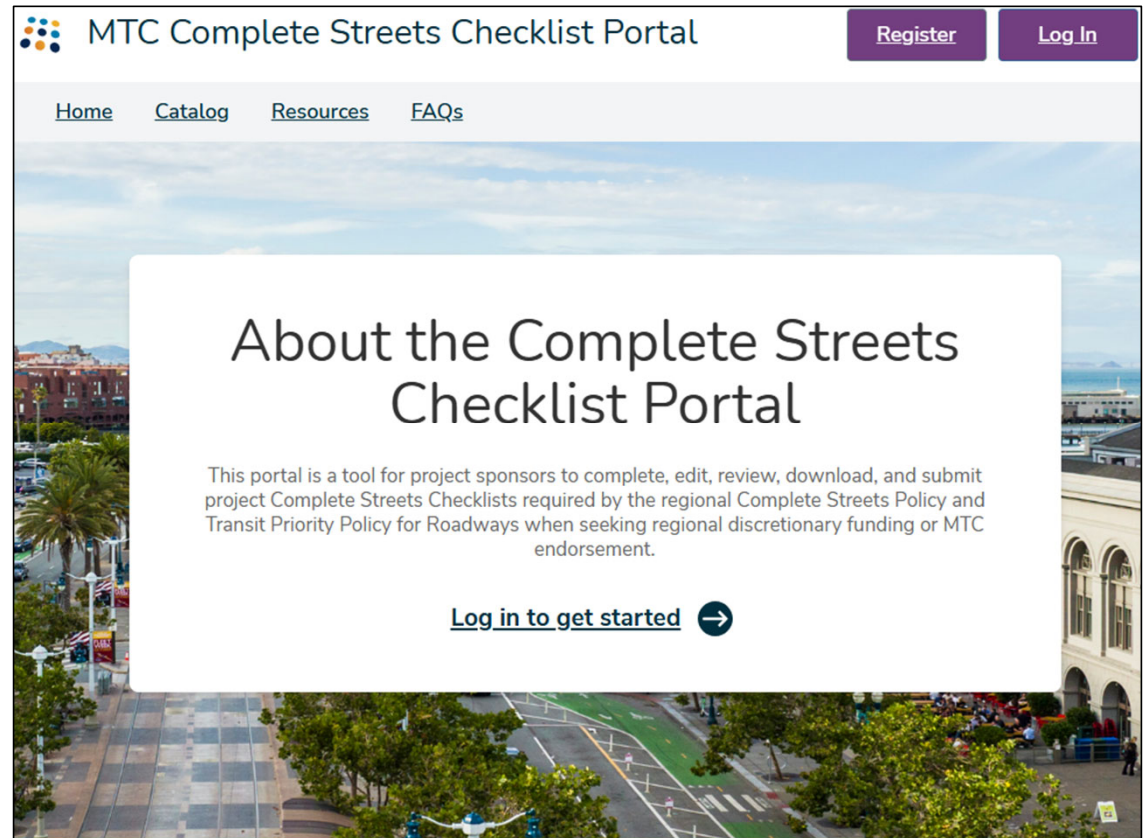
MTC Complete Streets Checklist Portal

Register

Log In

Home Catalog Resources FAQs

About the Complete Streets Checklist Portal

This portal is a tool for project sponsors to complete, edit, review, download, and submit project Complete Streets Checklists required by the regional Complete Streets Policy and Transit Priority Policy for Roadways when seeking regional discretionary funding or MTC endorsement.

Log in to get started